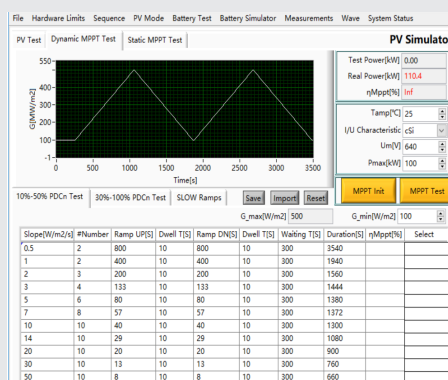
File Hardware Limits Sequence PV Mode Battery Test Battery Simulator Measurements Wave System Status

PV Test | Dynamic MPPT Test | Static MPPT Test

PV Simulato

550
500
400
300
200
100
0
-1
0 500 1000 1500 2000 2500 3000 3500
Time[s]
G[W/m2]

Test Power[kW] 0.00
Real Power[kW] 110.4
ηMppt[%] Inf

Tamp[°C] 25
I/U Characteristic cSi
Um[V] 640
Pmax[kW] 100

MPPT Init | MPPT Test

10%-50% PDCn Test | 30%-100% PDCn Test | SLOW Ramps | Save | Import | Reset

G_max[W/m2] 500 | G_min[W/m2] 100

| Slope[W/m2/s] | #Number | Ramp UP[S] | Dwell T[S] | Ramp DN[S] | Dwell T[S] | Waiting T[S] | Duration[S] | ηMppt[%] | Select |
|---|---|---|---|---|---|---|---|---|---|
| 0.5 | 2 | 800 | 10 | 800 | 10 | 300 | 3540 | | |
| 1 | 2 | 400 | 10 | 400 | 10 | 300 | 1940 | | |
| 2 | 3 | 200 | 10 | 200 | 10 | 300 | 1560 | | |
| 3 | 4 | 133 | 10 | 133 | 10 | 300 | 1444 | | |
| 5 | 6 | 80 | 10 | 80 | 10 | 300 | 1380 | | |
| 7 | 8 | 57 | 10 | 57 | 10 | 300 | 1372 | | |
| 10 | 10 | 40 | 10 | 40 | 10 | 300 | 1300 | | |
| 14 | 10 | 29 | 10 | 29 | 10 | 300 | 1080 | | |
| 20 | 10 | 20 | 10 | 20 | 10 | 300 | 900 | | |
| 30 | 10 | 13 | 10 | 13 | 10 | 300 | 760 | | |
| 50 | 10 | 8 | 10 | 8 | 10 | 300 | 660 | | |